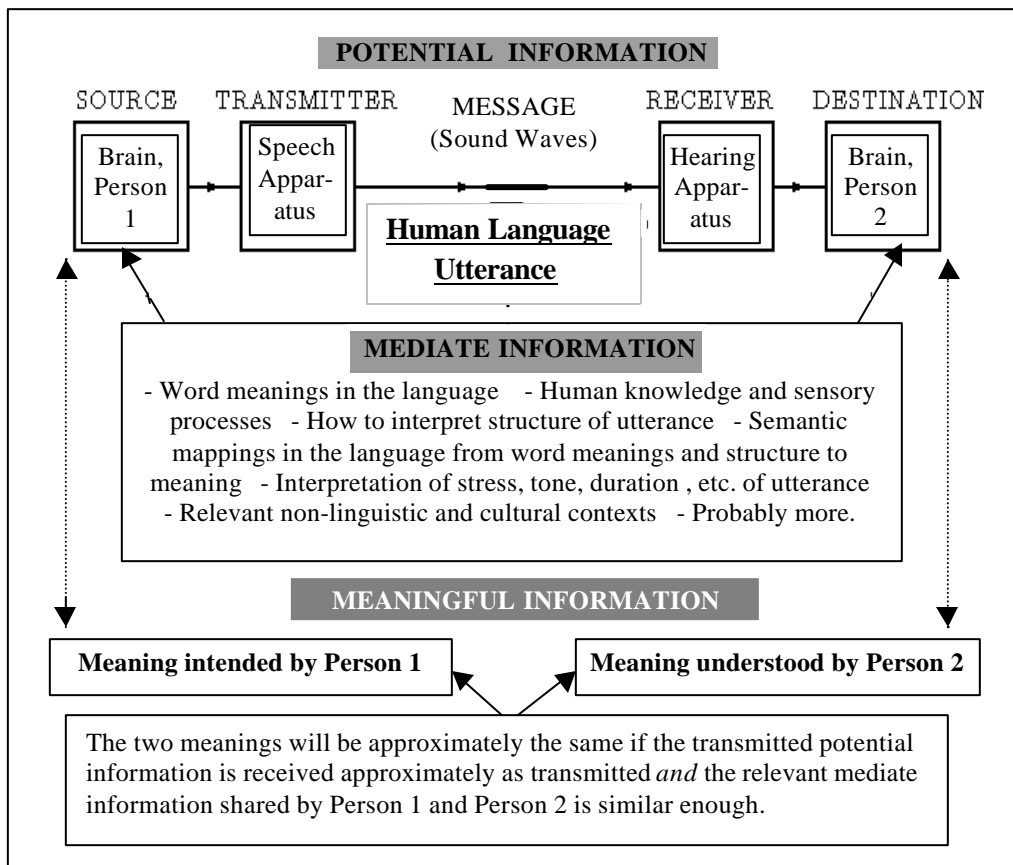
POTENTIAL INFORMATION

SOURCE

Brain, Person 1

TRANSMITTER

Speech Apparatus

MESSAGE (Sound Waves)

RECEIVER

Hearing Apparatus

DESTINATION

Brain, Person 2

Human Language Utterance

MEDIATE INFORMATION

- Word meanings in the language - Human knowledge and sensory processes - How to interpret structure of utterance - Semantic mappings in the language from word meanings and structure to meaning - Interpretation of stress, tone, duration , etc. of utterance - Relevant non-linguistic and cultural contexts - Probably more.

MEANINGFUL INFORMATION

Meaning intended by Person 1

Meaning understood by Person 2

The two meanings will be approximately the same if the transmitted potential information is received approximately as transmitted *and* the relevant mediate information shared by Person 1 and Person 2 is similar enough.